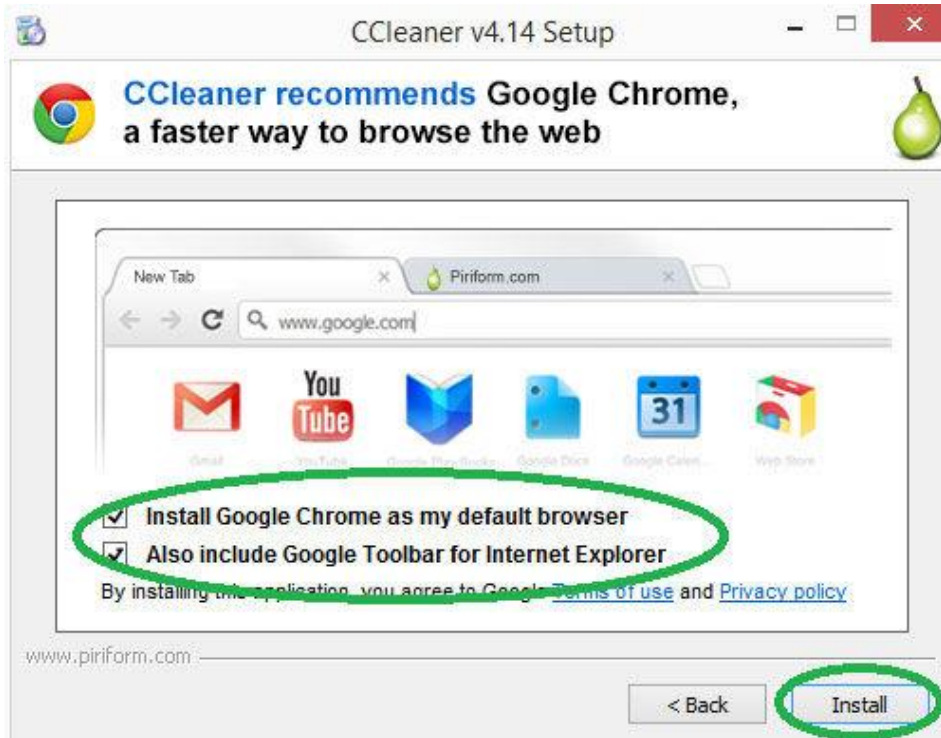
CCleaner v4.14 Setup

CCleaner recommends Google Chrome, a faster way to browse the web

New Tab
Piriform.com
www.google.com

You Tube
31

Gmail
YouTube
Google Play Books
Google Docs
Google Calen...
Web Store

☑ Install Google Chrome as my default browser
☑ Also include Google Toolbar for Internet Explorer
By installing this application, you agree to Google Terms of use and Privacy policy

www.piriform.com

< Back
Install